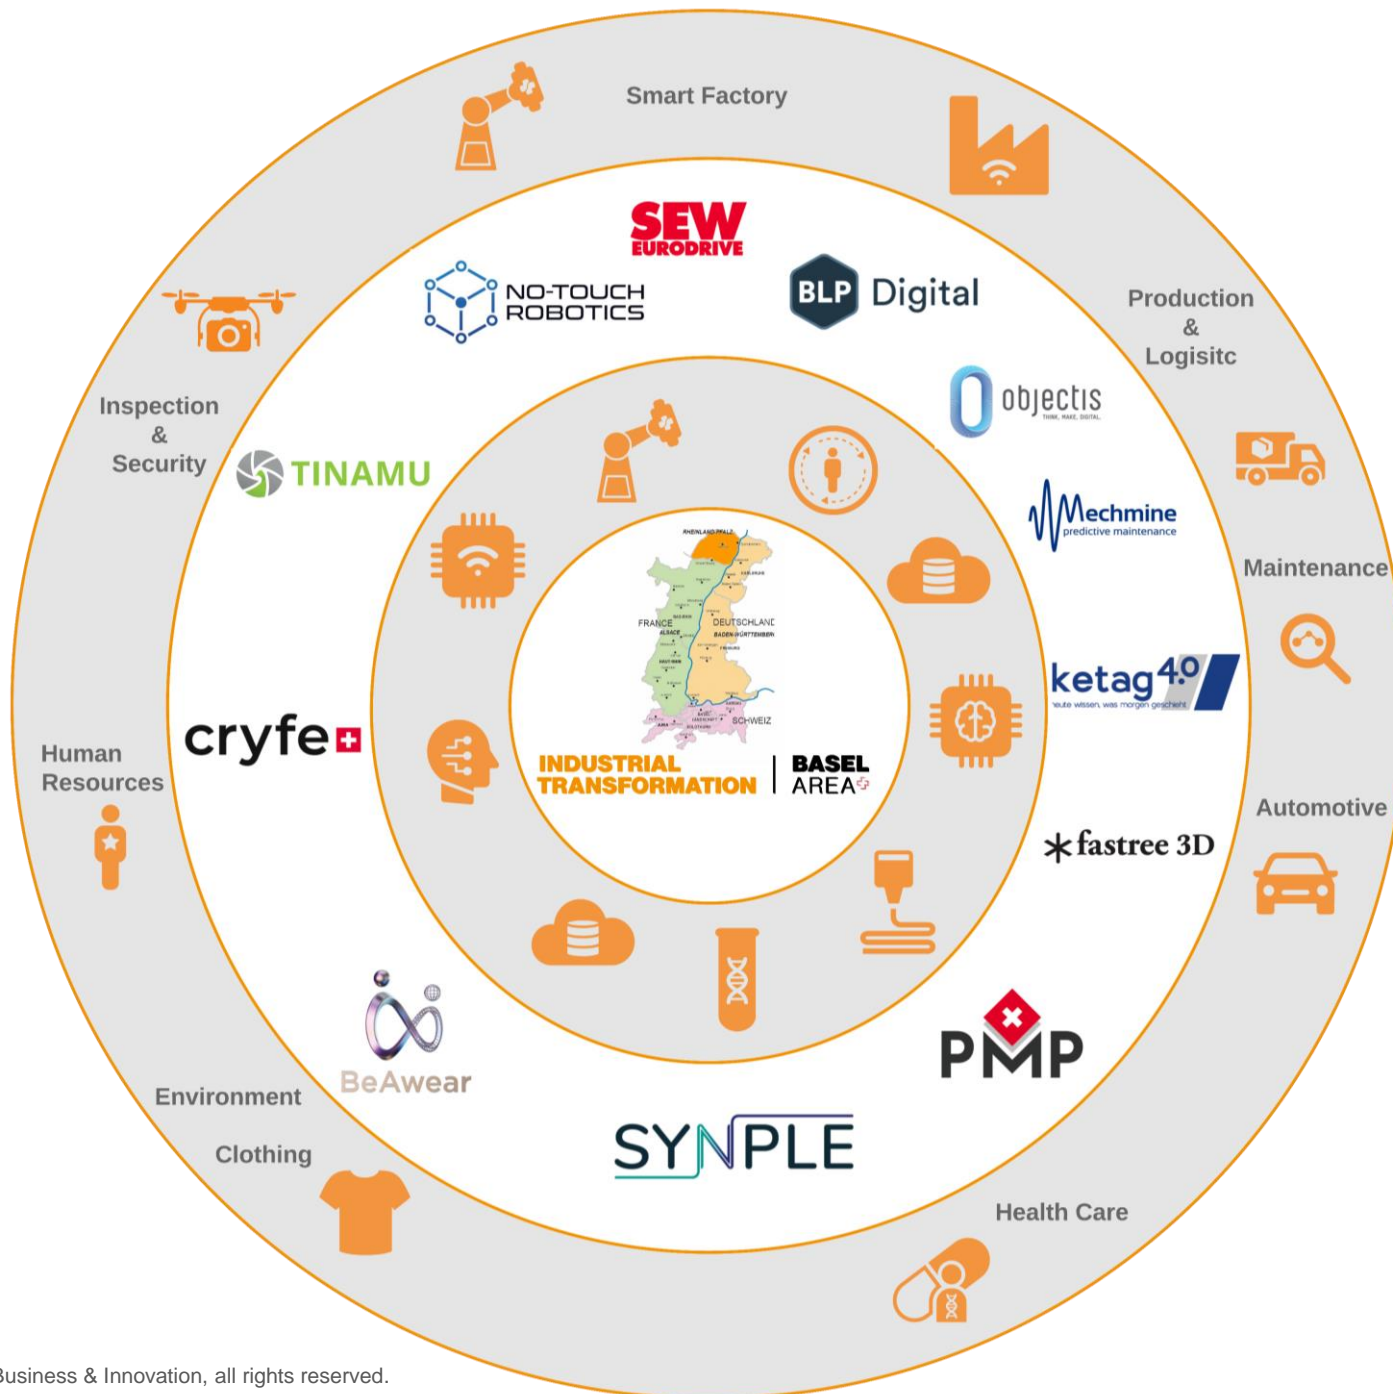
Smart Factory

Production
&
Logisitc

Maintenance

Automotive

Health Care

Clothing

Environment

Human
Resources

Inspection
&
Security

SEW
EURODRIVE

NO-TOUCH
ROBOTICS

BLP Digital

objectis

Mechmine
predictive maintenance

ketag 4.0
heute wissen, was morgen geschieht

fastree 3D

PMP

SYNPLE

BeAwear

cryfe

TINAMU

RHEINLAND-PFALZ
FRANCE
ALSACE
DEUTSCHLAND
BADEN-WÜRTTEMBERG
SCHWEIZ

INDUSTRIAL TRANSFORMATION | BASEL AREA

Business & Innovation, all rights reserved.